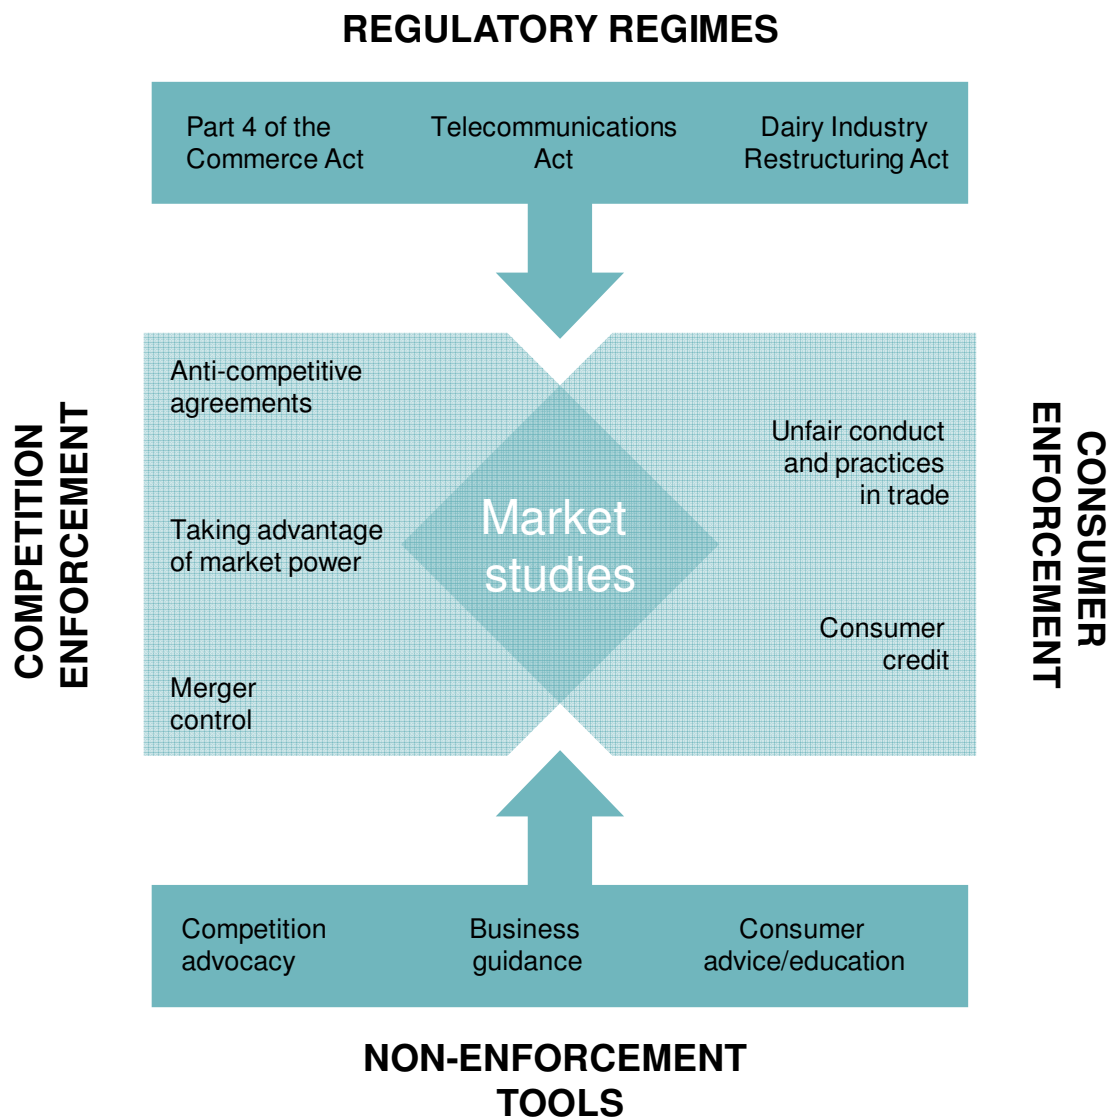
REGULATORY REGIMES

Part 4 of the Commerce Act

Telecommunications Act

Dairy Industry Restructuring Act

COMPETITION ENFORCEMENT

Anti-competitive agreements

Taking advantage of market power

Merger control

Market studies

Unfair conduct and practices in trade

Consumer credit

CONSUMER ENFORCEMENT

Competition advocacy

Business guidance

Consumer advice/education

NON-ENFORCEMENT TOOLS